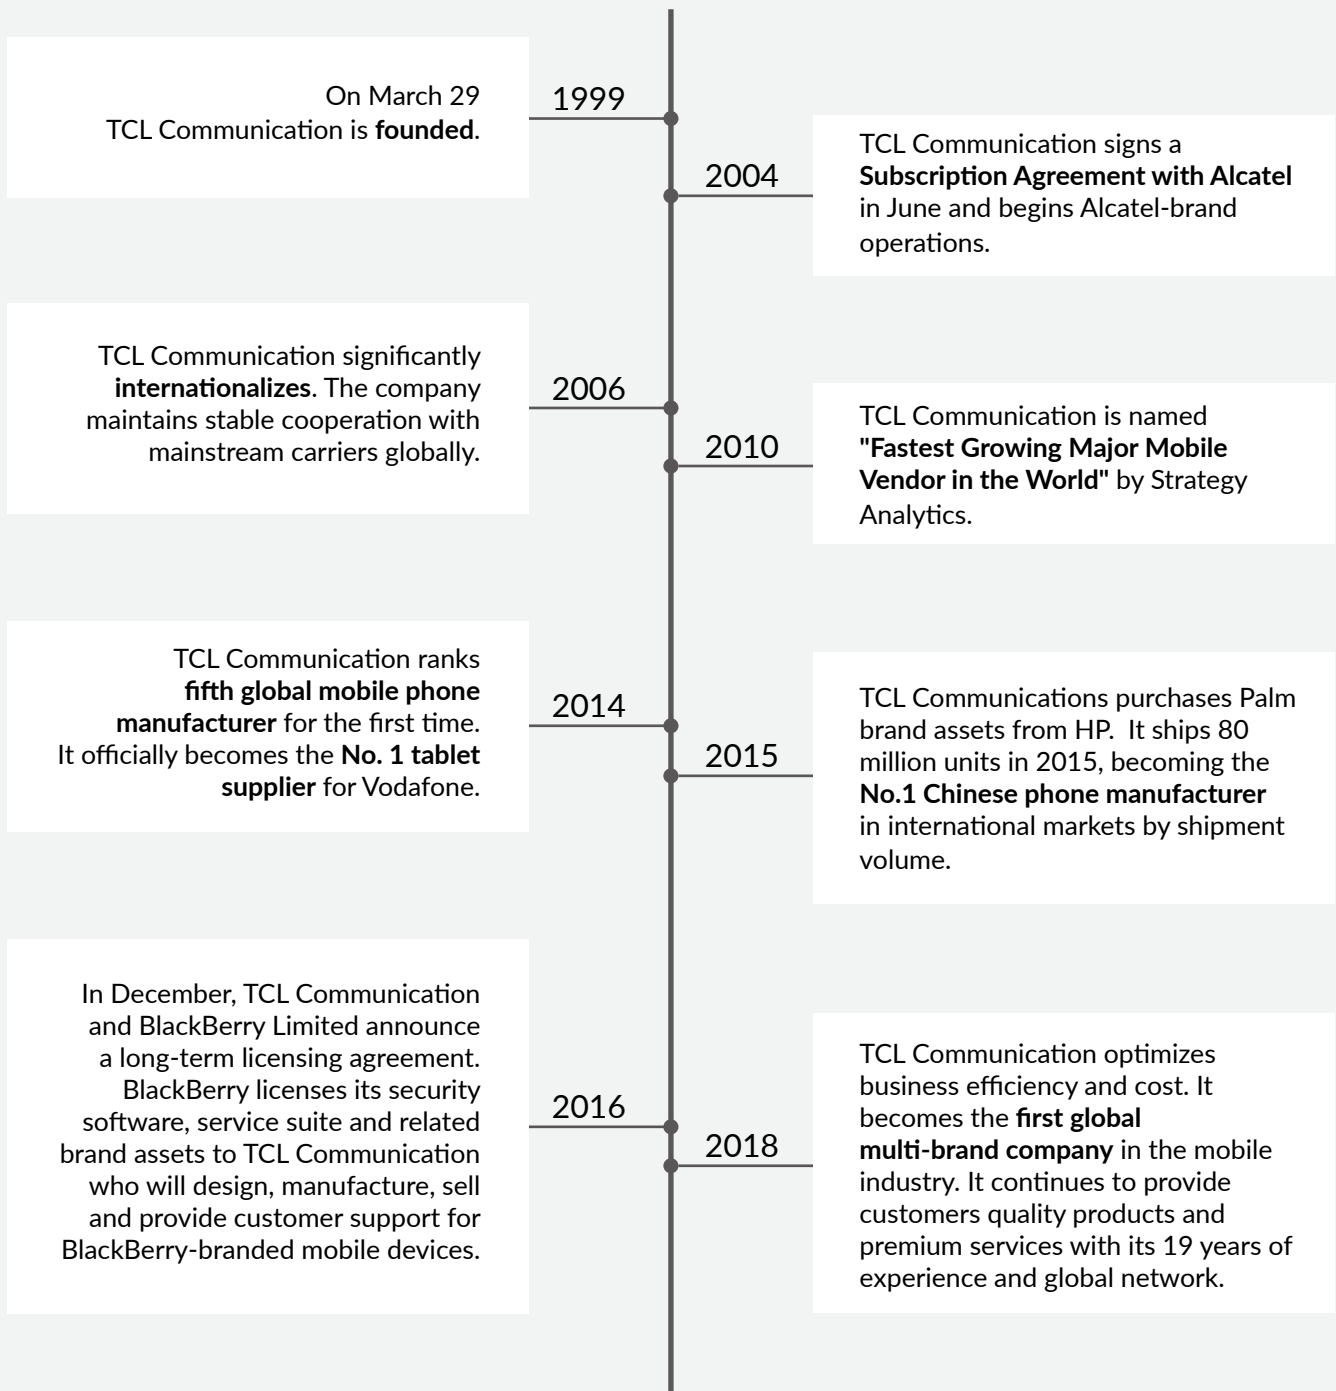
On March 29
TCL Communication is founded.

1999

2004

TCL Communication signs a Subscription Agreement with Alcatel in June and begins Alcatel-brand operations.

TCL Communication significantly internationalizes. The company maintains stable cooperation with mainstream carriers globally.

2006

2010

TCL Communication is named "Fastest Growing Major Mobile Vendor in the World" by Strategy Analytics.

TCL Communication ranks fifth global mobile phone manufacturer for the first time. It officially becomes the No. 1 tablet supplier for Vodafone.

2014

2015

TCL Communications purchases Palm brand assets from HP. It ships 80 million units in 2015, becoming the No.1 Chinese phone manufacturer in international markets by shipment volume.

In December, TCL Communication and BlackBerry Limited announce a long-term licensing agreement. BlackBerry licenses its security software, service suite and related brand assets to TCL Communication who will design, manufacture, sell and provide customer support for BlackBerry-branded mobile devices.

2016

2018

TCL Communication optimizes business efficiency and cost. It becomes the first global multi-brand company in the mobile industry. It continues to provide customers quality products and premium services with its 19 years of experience and global network.